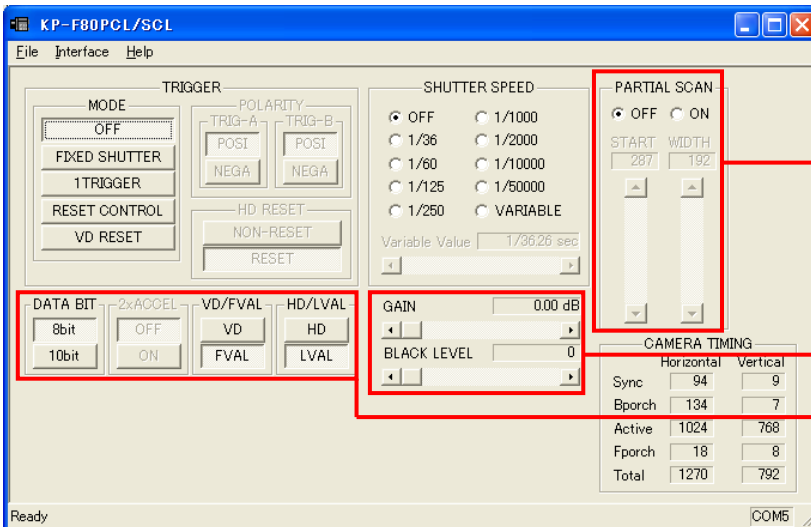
KP-F80PCL/SCL

File Interface Help

TRIGGER

MODE
OFF
FIXED SHUTTER
1TRIGGER
RESET CONTROL
VD RESET

POLARITY
TRIG-A
POSI
NEGA
TRIG-B
POSI
NEGA

HD RESET
NON-RESET
RESET

SHUTTER SPEED
OFF
1/36
1/60
1/125
1/250
1/1000
1/2000
1/10000
1/50000
VARIABLE
Variable Value 1/36.26 sec

PARTIAL SCAN
OFF ON
START 287
WIDTH 192

DATA BIT
8bit
10bit

2xACCEL
OFF
ON

VD/FVAL
VD
FVAL

HD/LVAL
HD
LVAL

GAIN 0.00 dB
BLACK LEVEL 0

CAMERA TIMING

| | Horizontal | Vertical |
|---|---|---|
| Sync | 94 | 9 |
| Bporch | 134 | 7 |
| Active | 1024 | 768 |
| Fporch | 18 | 8 |
| Total | 1270 | 792 |

Ready
COM5